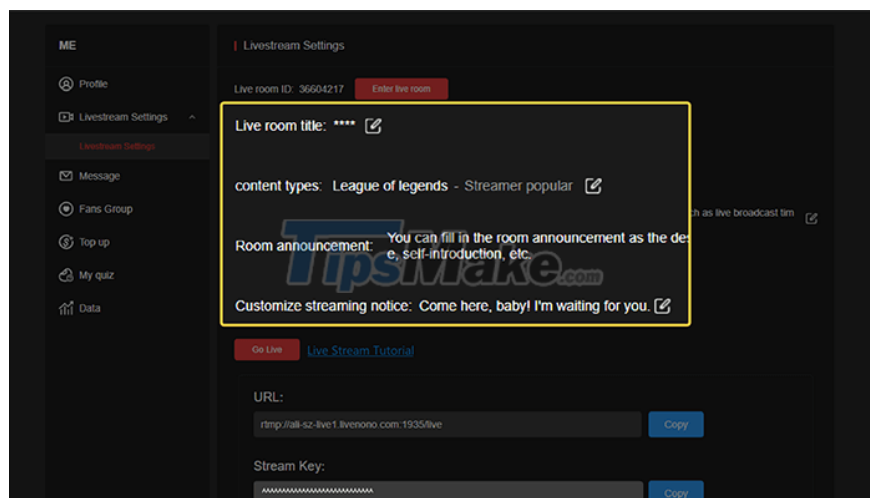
ME

Profile

Livestream Settings

Livestream Settings

Message

Fans Group

Top up

My quiz

Data

Livestream Settings

Live room ID: 36604217

Enter live room

Live room title: ****

content types: League of legends - Streamer popular

ch as live broadcast tim

Room announcement: You can fill in the room announcement as the des e, self-introduction, etc.

TipsMake.com

Customize streaming notice: Come here, baby! I'm waiting for you.

Go Live

Live Stream Tutorial

URL:

rtmp://ali-sz-live1.livenono.com:1935/live

Copy

Stream Key:

Copy